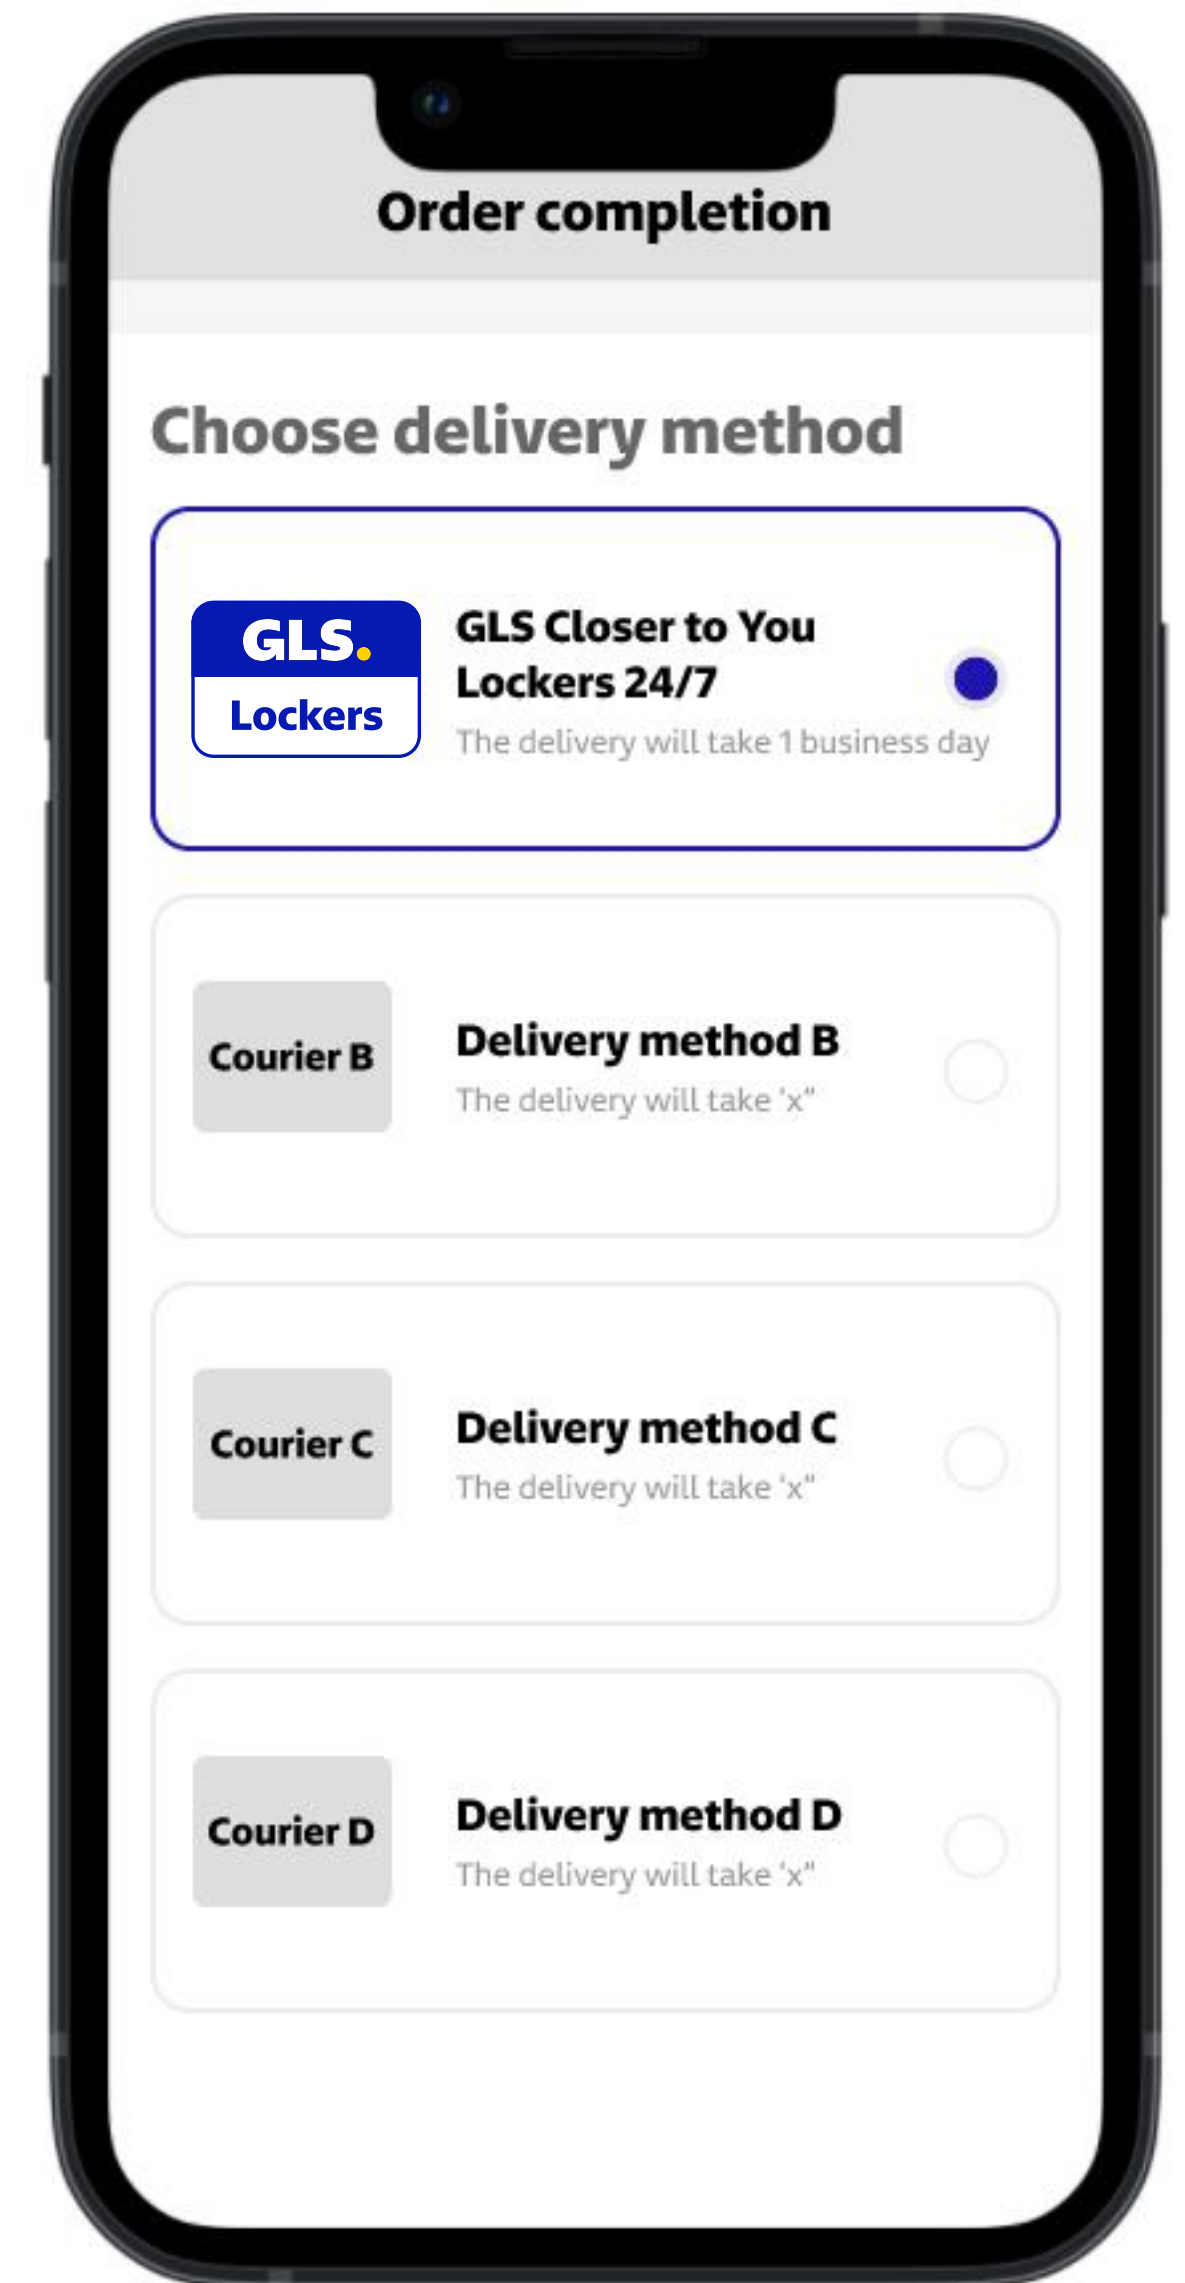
Order completion

Choose delivery method

GLS.
Lockers

GLS Closer to You Lockers 24/7
The delivery will take 1 business day

Courier B

Delivery method B
The delivery will take 'x"

Courier C

Delivery method C
The delivery will take 'x"

Courier D

Delivery method D
The delivery will take 'x"